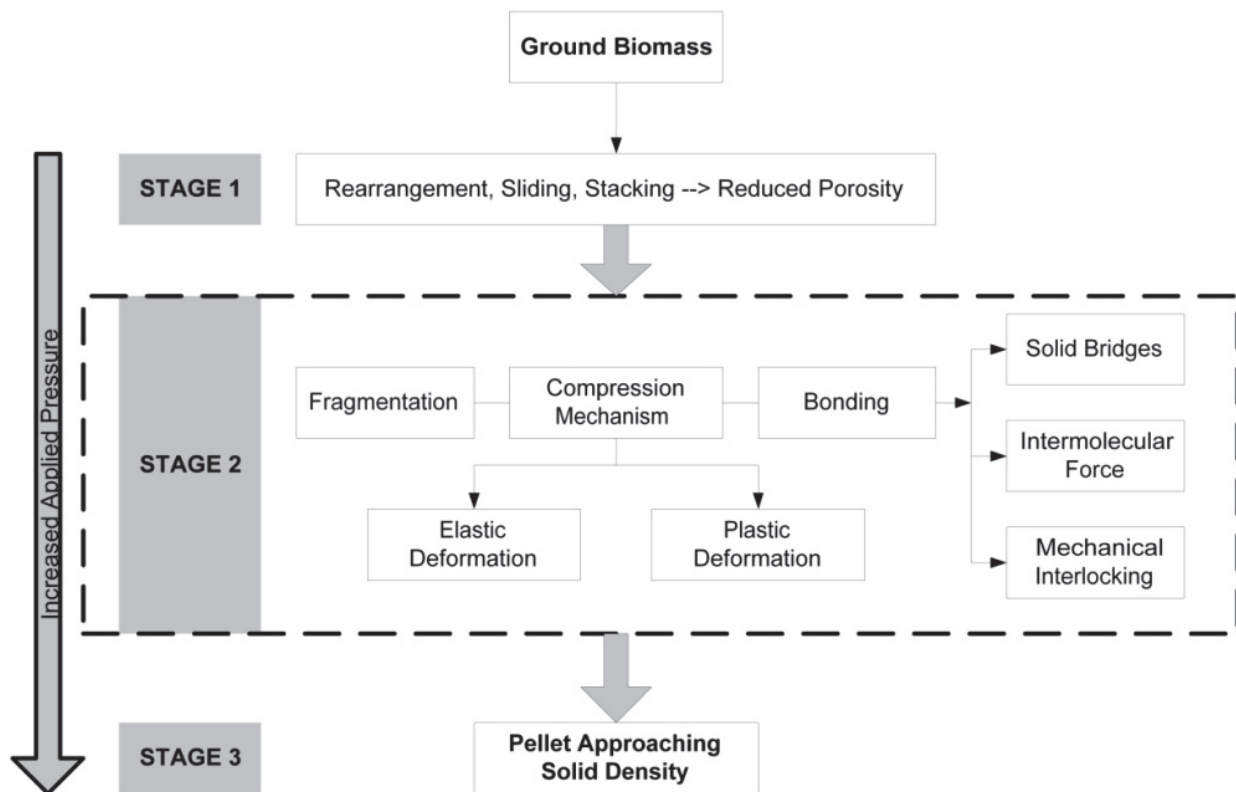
Ground Biomass

Increased Applied Pressure

STAGE 1

Rearrangement, Sliding, Stacking --> Reduced Porosity

STAGE 2

Fragmentation

Compression Mechanism

Bonding

Solid Bridges

Intermolecular Force

Mechanical Interlocking

Elastic Deformation

Plastic Deformation

STAGE 3

Pellet Approaching Solid Density